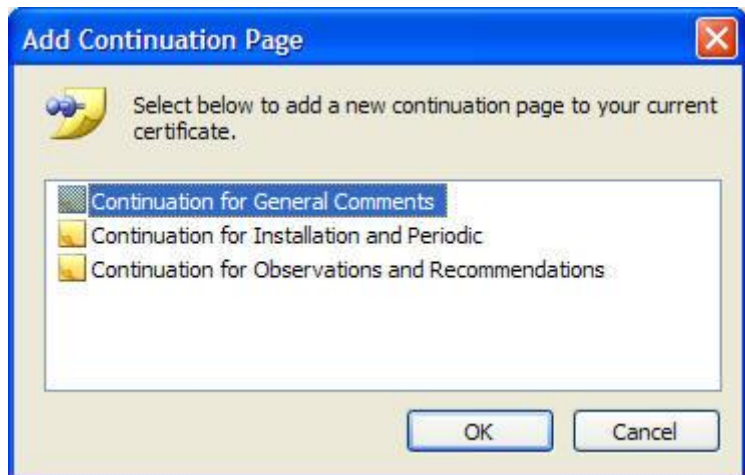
Add Continuation Page

Select below to add a new continuation page to your current certificate.

Continuation for General Comments
Continuation for Installation and Periodic
Continuation for Observations and Recommendations

OK
Cancel